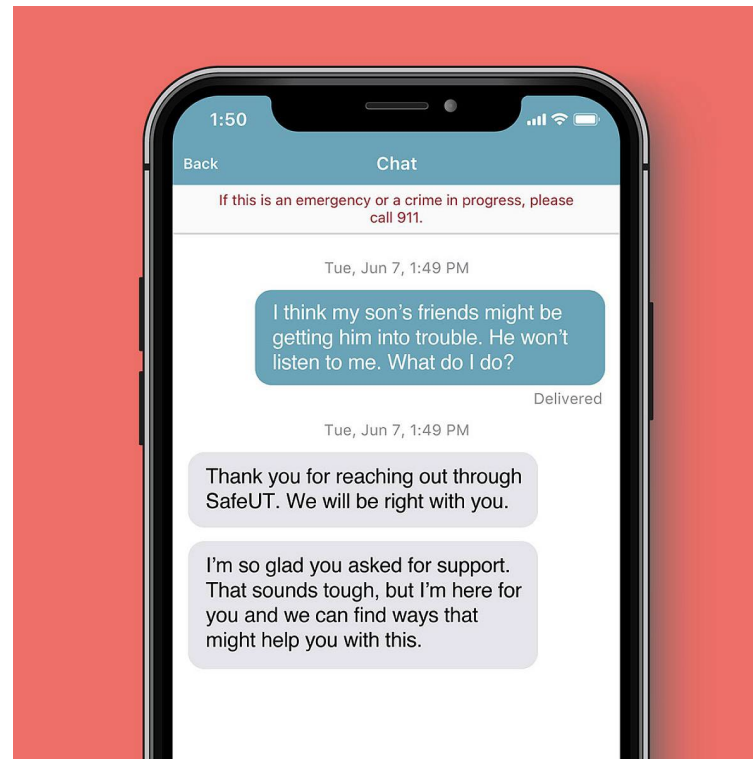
1:50

Back

Chat

If this is an emergency or a crime in progress, please call 911.

Tue, Jun 7, 1:49 PM

I think my son's friends might be getting him into trouble. He won't listen to me. What do I do?

Delivered

Tue, Jun 7, 1:49 PM

Thank you for reaching out through SafeUT. We will be right with you.

I'm so glad you asked for support. That sounds tough, but I'm here for you and we can find ways that might help you with this.